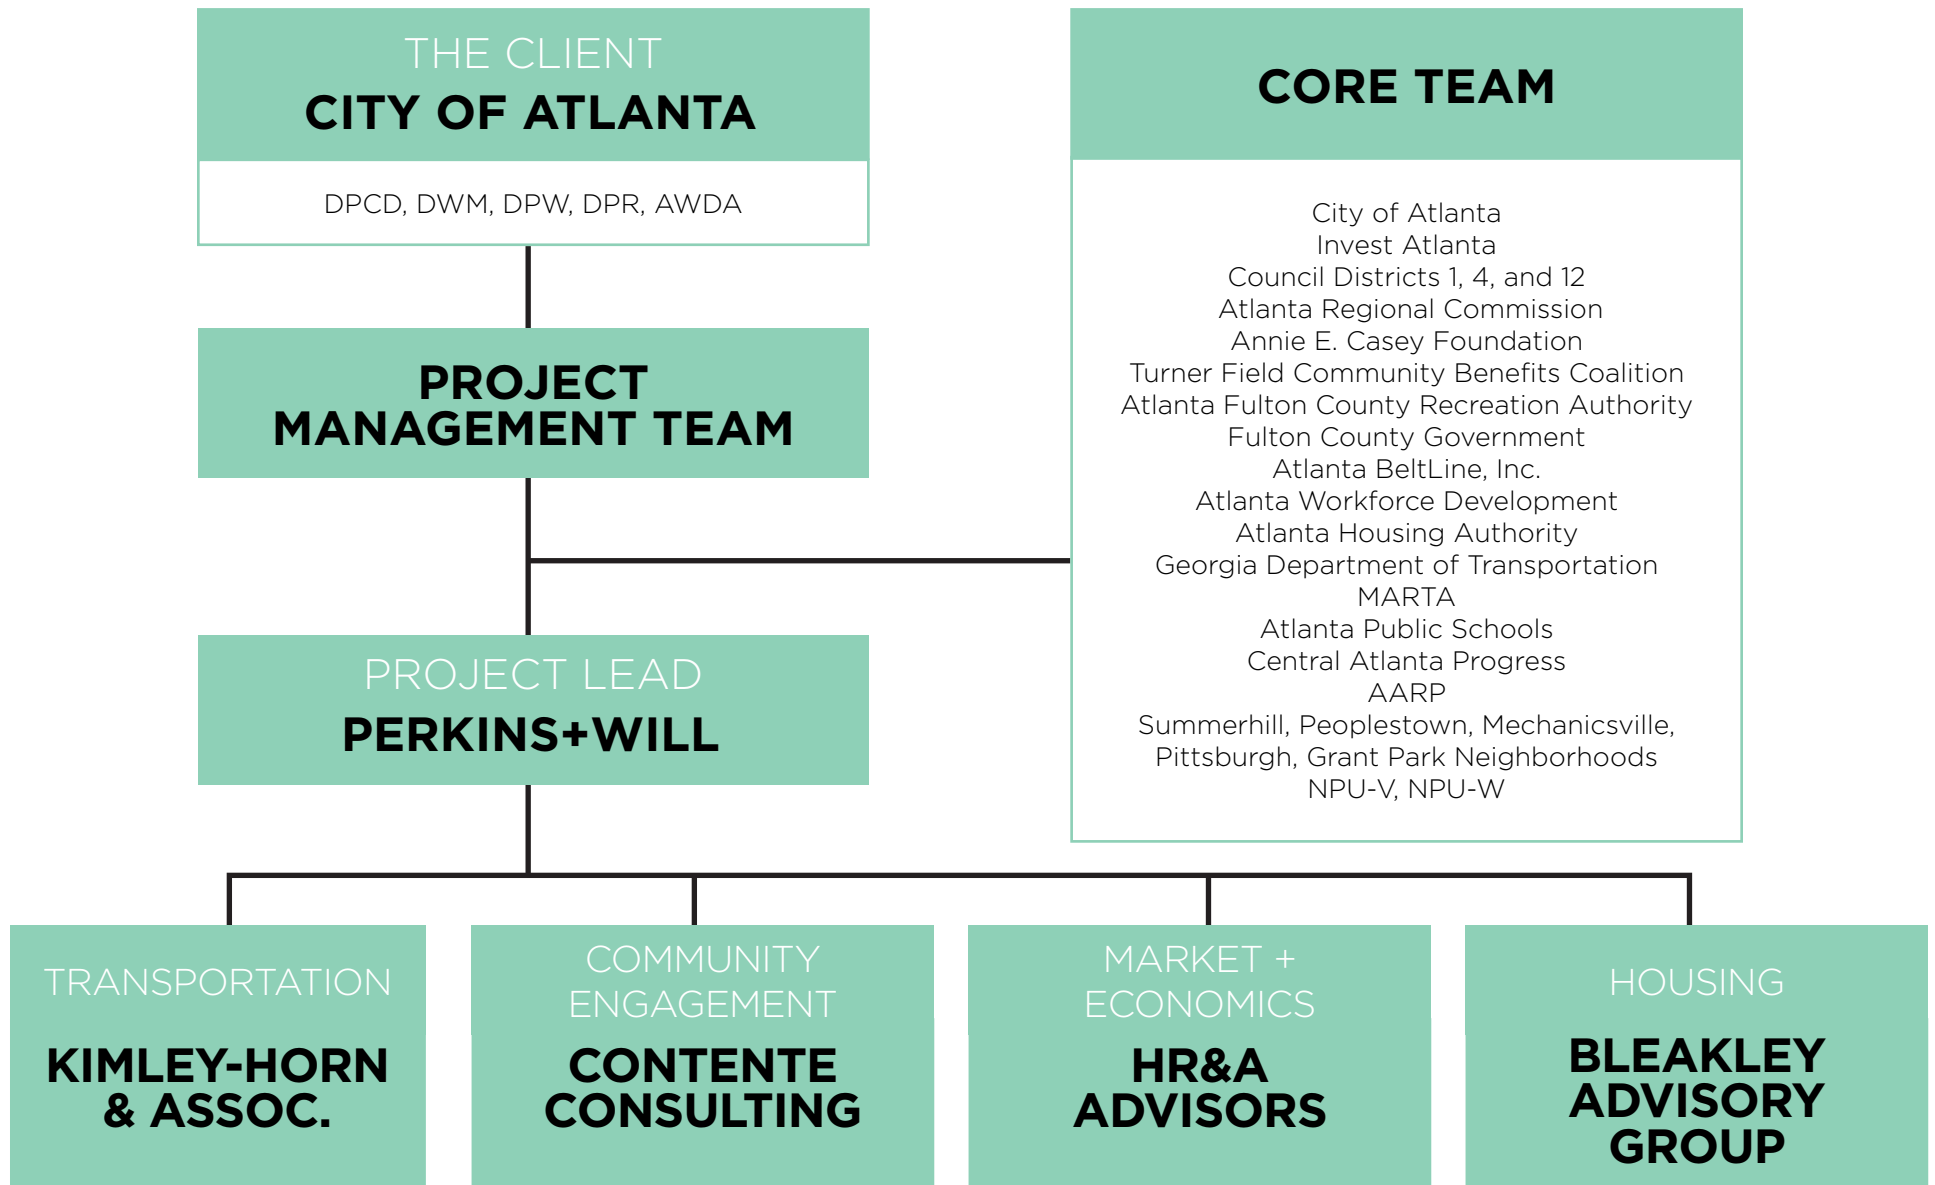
THE CLIENT
CITY OF ATLANTA

DPCD, DWM, DPW, DPR, AWDA

CORE TEAM

City of Atlanta
Invest Atlanta
Council Districts 1, 4, and 12
Atlanta Regional Commission
Annie E. Casey Foundation
Turner Field Community Benefits Coalition
Atlanta Fulton County Recreation Authority
Fulton County Government
Atlanta BeltLine, Inc.
Atlanta Workforce Development
Atlanta Housing Authority
Georgia Department of Transportation
MARTA
Atlanta Public Schools
Central Atlanta Progress
AARP
Summerhill, Peoplestown, Mechanicsville, Pittsburgh, Grant Park Neighborhoods
NPU-V, NPU-W

PROJECT MANAGEMENT TEAM

PROJECT LEAD
PERKINS+WILL

TRANSPORTATION
KIMLEY-HORN & ASSOC.

COMMUNITY ENGAGEMENT
CONTENTE CONSULTING

MARKET + ECONOMICS
HR&A ADVISORS

HOUSING
BLEAKLEY ADVISORY GROUP